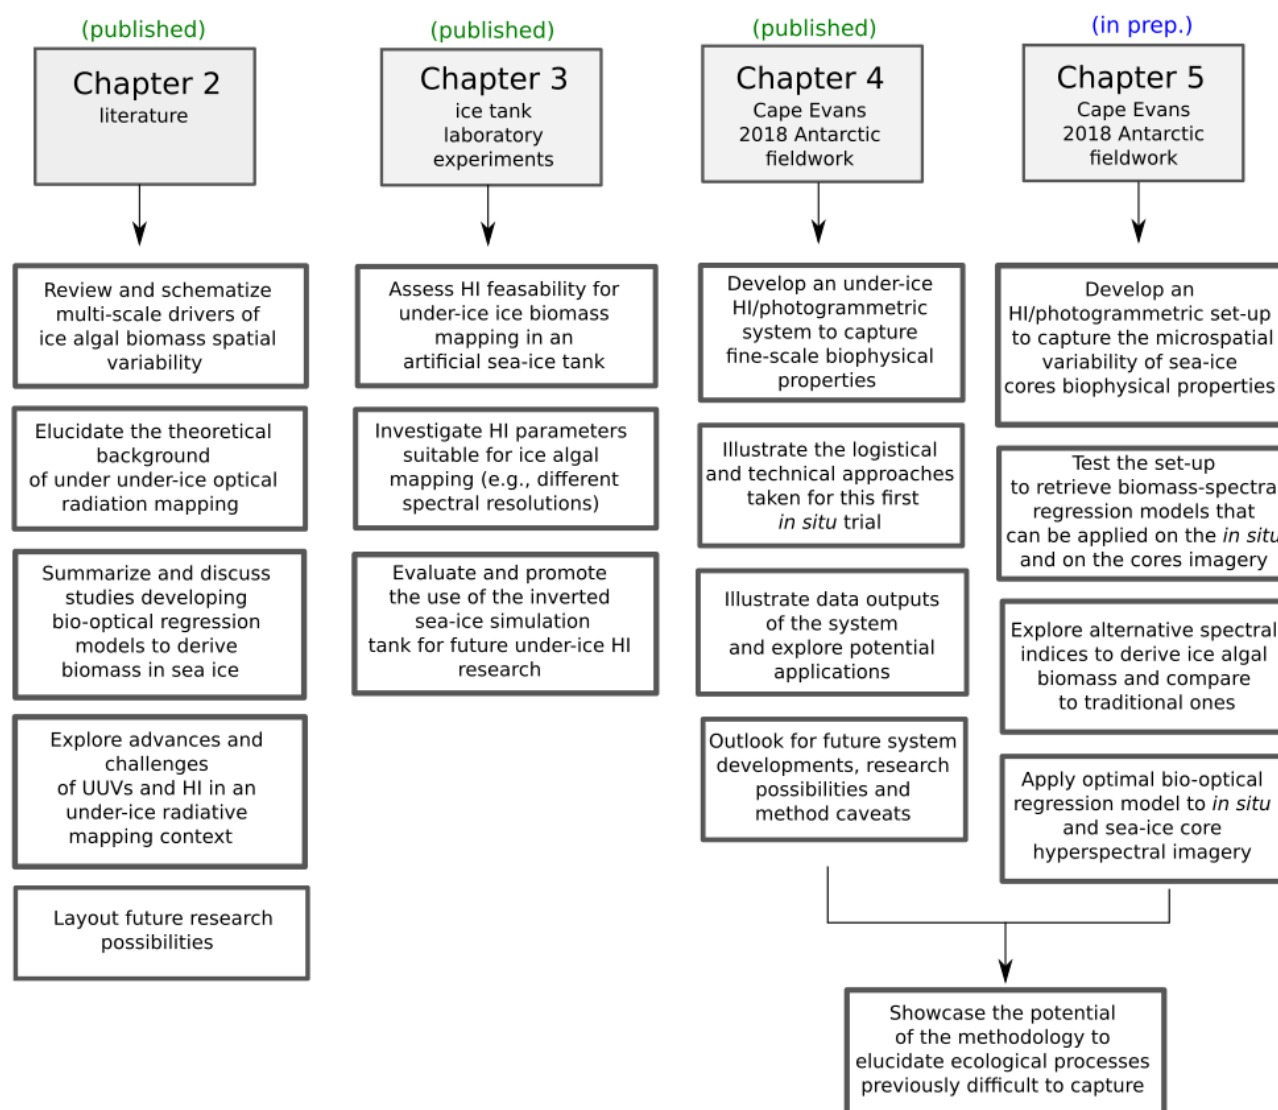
(published)
Chapter 2
literature

Review and schematize multi-scale drivers of ice algal biomass spatial variability

Elucidate the theoretical background of under under-ice optical radiation mapping

Summarize and discuss studies developing bio-optical regression models to derive biomass in sea ice

Explore advances and challenges of UUVs and HI in an under-ice radiative mapping context

Layout future research possibilities

(published)
Chapter 3
ice tank laboratory experiments

Assess HI feasability for under-ice ice biomass mapping in an artificial sea-ice tank

Investigate HI parameters suitable for ice algal mapping (e.g., different spectral resolutions)

Evaluate and promote the use of the inverted sea-ice simulation tank for future under-ice HI research

(published)
Chapter 4
Cape Evans 2018 Antarctic fieldwork

Develop an under-ice HI/photogrammetric system to capture fine-scale biophysical properties

Illustrate the logistical and technical approaches taken for this first *in situ* trial

Illustrate data outputs of the system and explore potential applications

Outlook for future system developments, research possibilities and method caveats

(in prep.)
Chapter 5
Cape Evans 2018 Antarctic fieldwork

Develop an HI/photogrammetric set-up to capture the microspatial variability of sea-ice cores biophysical properties

Test the set-up to retrieve biomass-spectra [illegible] regression models that can be applied on the *in situ* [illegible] and on the cores imagery

Explore alternative spectral indices to derive ice algal biomass and compare to traditional ones

Apply optimal bio-optical regression model to *in situ* and sea-ice core hyperspectral imagery

Showcase the potential of the methodology to elucidate ecological processes previously difficult to capture